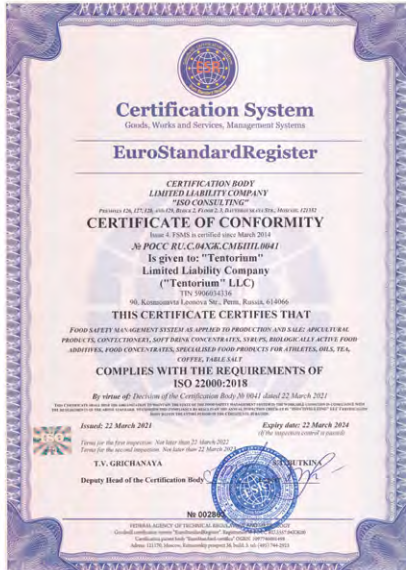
Certification System

Goods, Works and Services, Management Systems

EuroStandardRegister

CERTIFICATION BODY
LIMITED LIABILITY COMPANY
"ISO CONSULTING"

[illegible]

CERTIFICATE OF CONFORMITY

Issue 4. FSMS is certified since March 2014

№ РОСС RU.С.04ЖК.СМБПП.0041

Is given to: "Tentorium"
Limited Liability Company
("Tentorium" LLC)

TIN 5906034336
90, Komissara Lyonova Str., Perm, Russia, 614066

THIS CERTIFICATE CERTIFIES THAT

FOOD SAFETY MANAGEMENT SYSTEM AS APPLIED TO PRODUCTION AND SALE: APICULTURAL PRODUCTS, CONFECTIONERY, SOFT DRINK CONCENTRATES, SYRUPS, BIOLOGICALLY ACTIVE FOOD ADDITIVES, FOOD CONCENTRATES, SPECIALISED FOOD PRODUCTS FOR ATHLETES, OILS, TEA, COFFEE, TABLE SALT

COMPLIES WITH THE REQUIREMENTS OF
ISO 22000:2018

By virtue of: Decision of the Certification Body № 0041 dated 22 March 2021

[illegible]

Issued: 22 March 2021

Expiry date: 22 March 2024
(if the inspection control is passed)

Terms for the first inspection: Not later than 22 March 2022
Terms for the second inspection: Not later than 22 March 2023

T.V. GRICHANAYA

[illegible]UTKIN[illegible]

Deputy Head of the Certification Body

№ 00280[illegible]

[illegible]